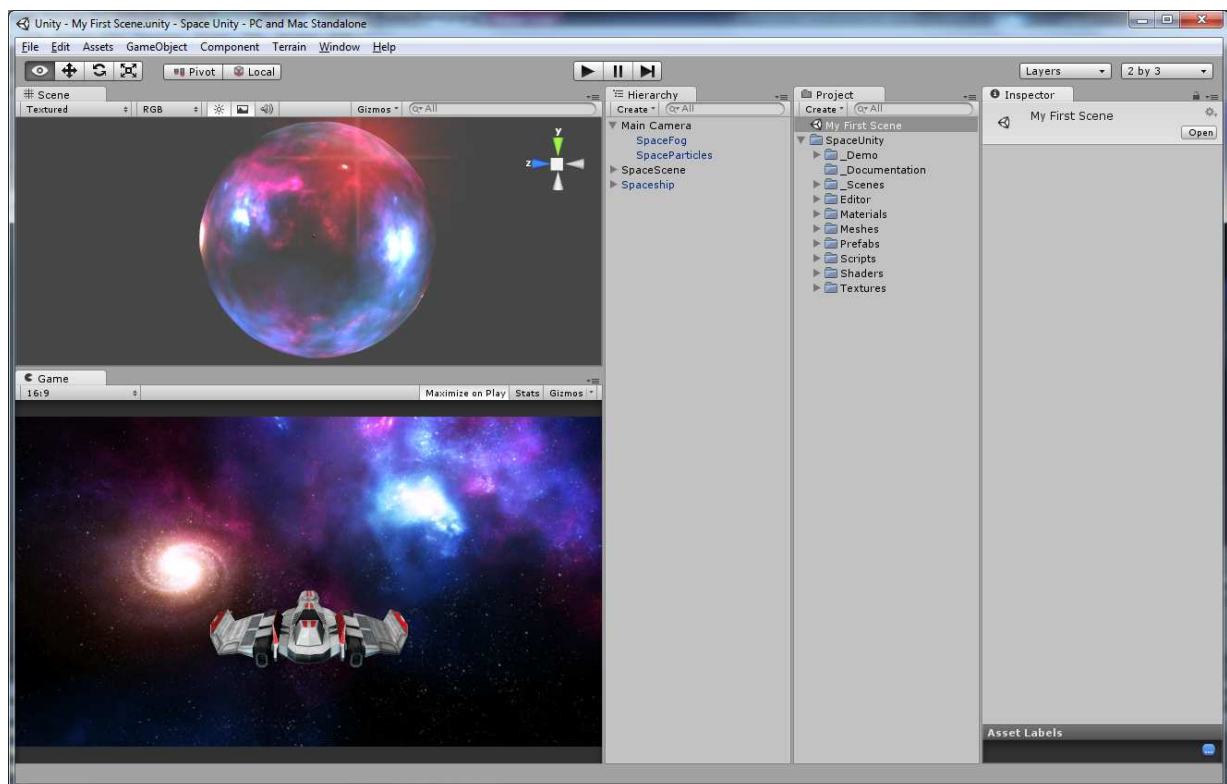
Unity - My First Scene.unity - Space Unity - PC and Mac Standalone

File Edit Assets GameObject Component Terrain Window Help

Pivot Local

Layers 2 by 3

# Scene
Textured RGB Gizmos

y
z

Game
16:9 Maximize on Play Stats Gizmos

Hierarchy
Create
Main Camera
SpaceFog
SpaceParticles
SpaceScene
Spaceship

Project
Create
My First Scene
SpaceUnity
_Demo
_Documentation
_Scenes
Editor
Materials
Meshes
Prefabs
Scripts
Shaders
Textures

Inspector
My First Scene
Open

Asset Labels